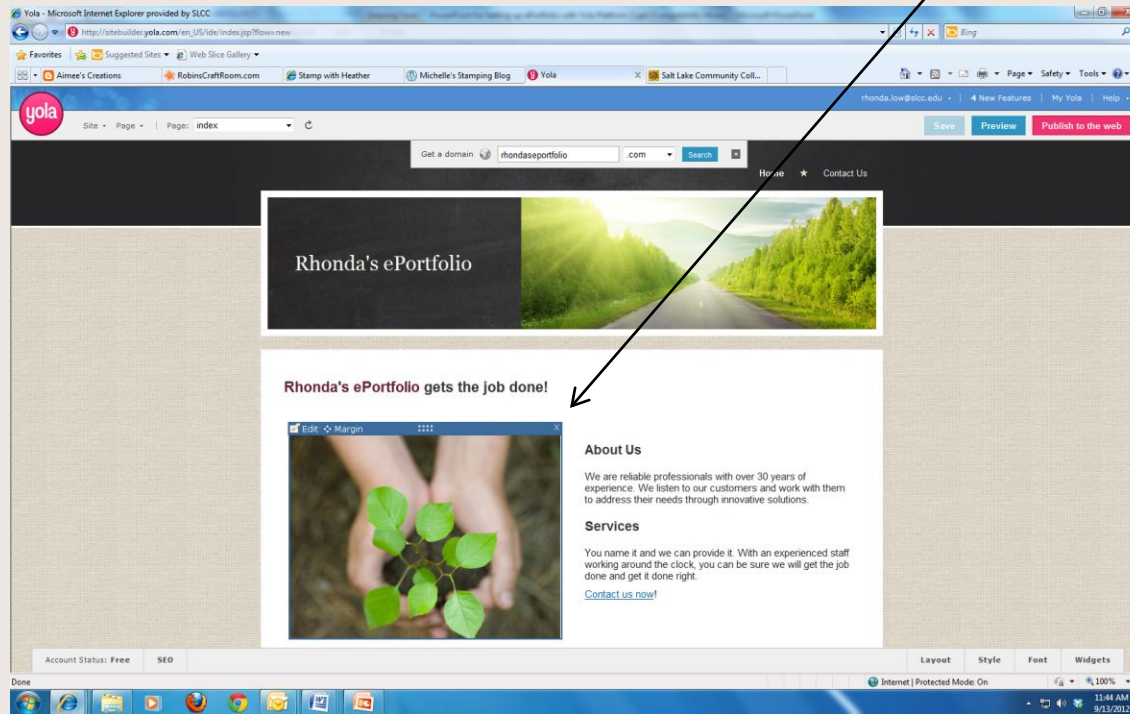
Yola - Microsoft Internet Explorer provided by SLCC

http://sitebuilder.yola.com/en_US/ide/index.jsp?flow=new

Bing

Favorites | Suggested Sites ▾ | Web Slice Gallery ▾

Aimee's Creations | RobinsCraftRoom.com | Stamp with Heather | Michelle's Stamping Blog | Yola | Salt Lake Community Coll...

Page ▾ Safety ▾ Tools ▾

rhonda.low@slcc.edu ▾ | 4 New Features | My Yola | Help ▾

yola

Site ▾ Page ▾ | Page: index

Save | Preview | Publish to the web

Get a domain rhondaseportfolio .com Search

Home ★ Contact Us

Rhonda's ePortfolio

Rhonda's ePortfolio gets the job done!

Edit Margin

About Us

We are reliable professionals with over 30 years of experience. We listen to our customers and work with them to address their needs through innovative solutions.

Services

You name it and we can provide it. With an experienced staff working around the clock, you can be sure we will get the job done and get it done right.

Contact us now!

Account Status: Free | SEO

Layout | Style | Font | Widgets

Done

Internet | Protected Mode: On

100%

11:44 AM
9/13/2012